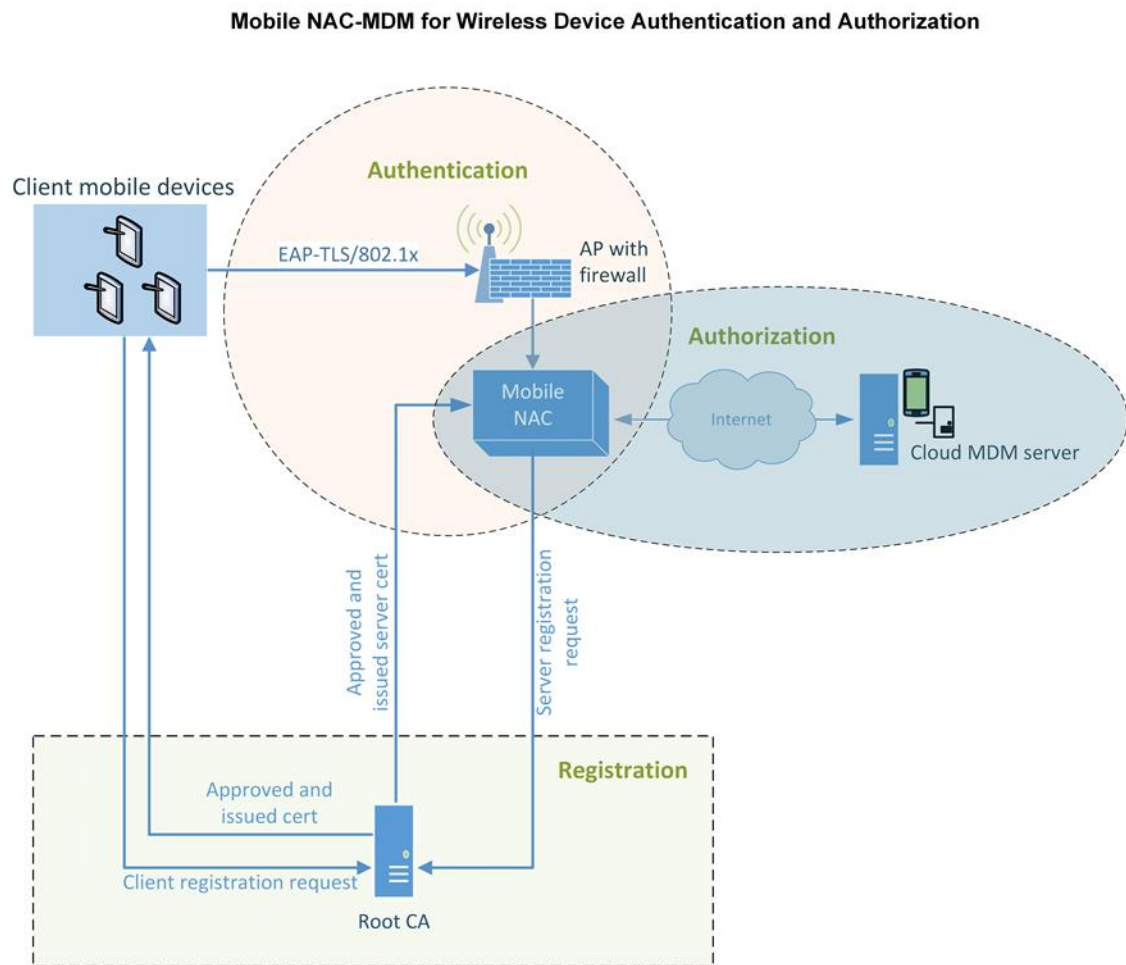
Mobile NAC-MDM for Wireless Device Authentication and Authorization

Client mobile devices

Authentication

EAP-TLS/802.1x

AP with firewall

Authorization

Mobile NAC

Internet

Cloud MDM server

Approved and issued server cert

Server registration request

Registration

Approved and issued cert

Client registration request

Root CA